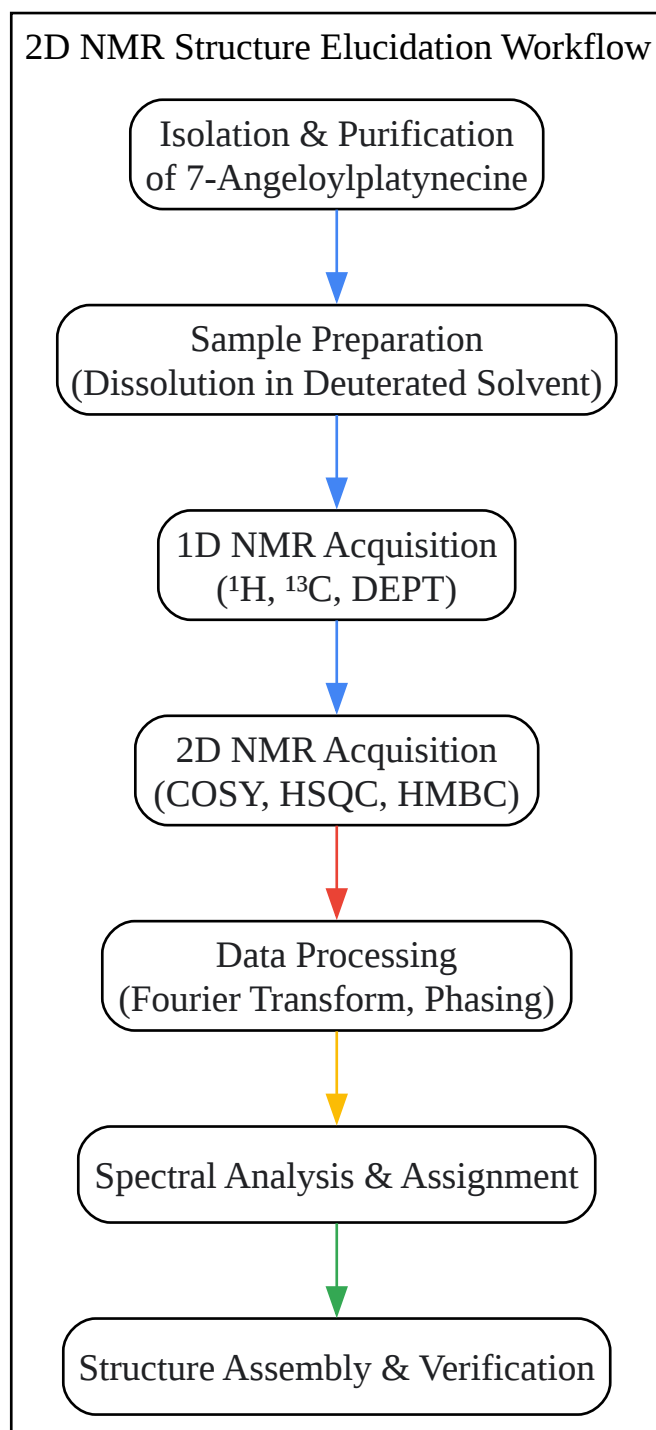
2D NMR Structure Elucidation Workflow

Isolation & Purification of 7-Angeloylplatynecine

Sample Preparation (Dissolution in Deuterated Solvent)

1D NMR Acquisition ($^1$H, $^{13}$C, DEPT)

2D NMR Acquisition (COSY, HSQC, HMBC)

Data Processing (Fourier Transform, Phasing)

Spectral Analysis & Assignment

Structure Assembly & Verification